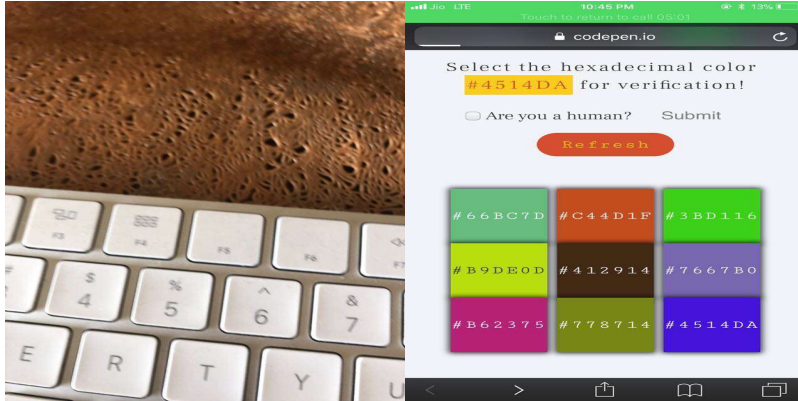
F3 F4 F5 F6 F7
$ 4 % 5 ^ 6 & 7
E R T Y

Jio LTE 10:45 PM 13%
Touch to return to call 05:01
codepen.io

Select the hexadecimal color #4514DA for verification!

Are you a human? Submit

Refresh

| #66BC7D | #C44D1F | #3BD116 |
|---|---|---|
| #B9DE0D | #412914 | #7667B0 |
| #B62375 | #778714 | #4514DA |